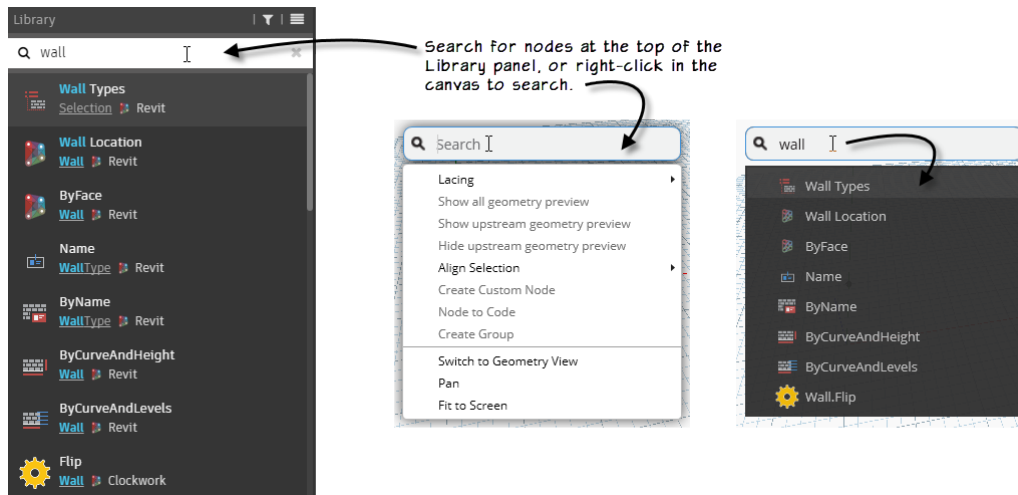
Library

wall

Wall Types
Selection Revit

Wall Location
Wall Revit

ByFace
Wall Revit

Name
WallType Revit

ByName
WallType Revit

ByCurveAndHeight
Wall Revit

ByCurveAndLevels
Wall Revit

Flip
Wall Clockwork

Search for nodes at the top of the Library panel, or right-click in the canvas to search.

Search

Lacing
Show all geometry preview
Show upstream geometry preview
Hide upstream geometry preview
Align Selection
Create Custom Node
Node to Code
Create Group
Switch to Geometry View
Pan
Fit to Screen

wall

Wall Types
Wall Location
ByFace
Name
ByName
ByCurveAndHeight
ByCurveAndLevels
Wall.Flip